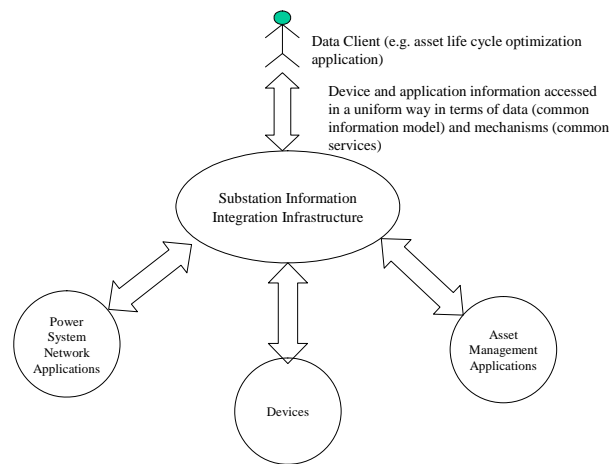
Data Client (e.g. asset life cycle optimization application)

Device and application information accessed in a uniform way in terms of data (common information model) and mechanisms (common services)

Substation Information Integration Infrastructure

Power System Network Applications

Devices

Asset Management Applications